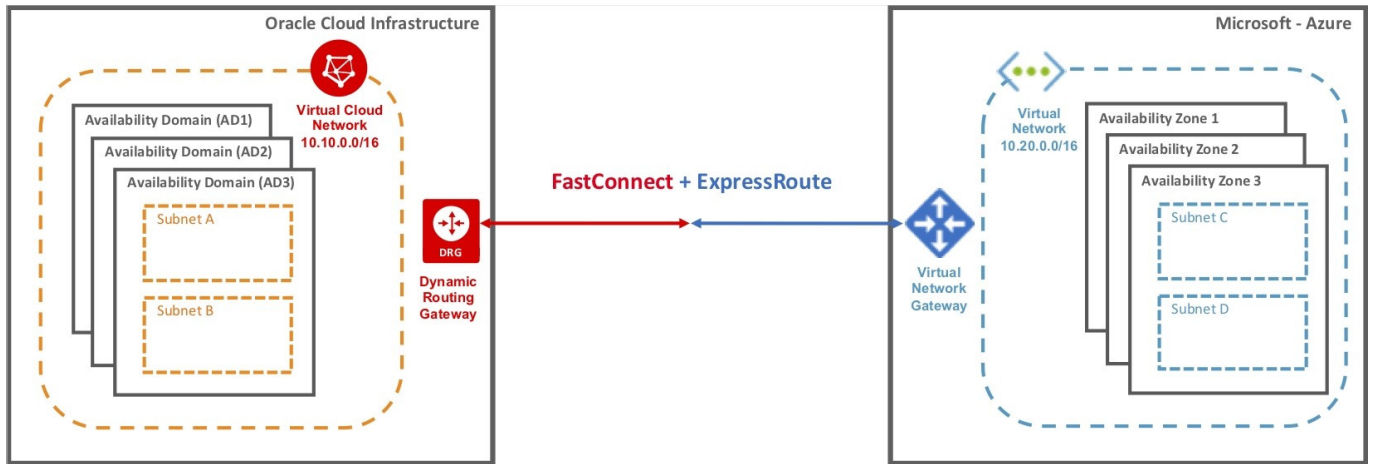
Oracle Cloud Infrastructure

Virtual Cloud Network 10.10.0.0/16

Availability Domain (AD1)
Availability Domain (AD2)
Availability Domain (AD3)

Subnet A

Subnet B

DRG
Dynamic Routing Gateway

FastConnect + ExpressRoute

Microsoft - Azure

Virtual Network 10.20.0.0/16

Availability Zone 1
Availability Zone 2
Availability Zone 3

Subnet C

Subnet D

Virtual Network Gateway